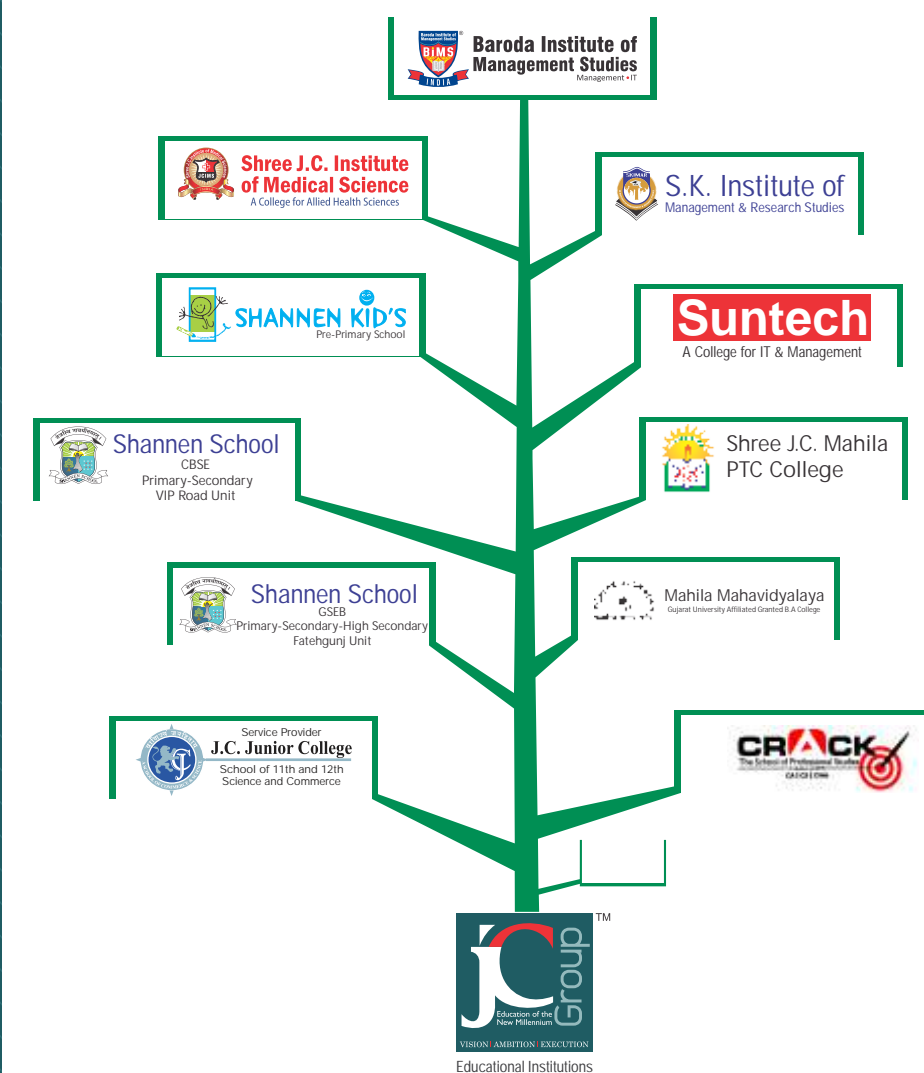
BIMS
INDIA
Baroda Institute of
Management Studies
Management • IT

JCIMS
Shree J.C. Institute
of Medical Science
A College for Allied Health Sciences

SKIMRS
S.K. Institute of
Management & Research Studies

SHANNEN KID'S
Pre-Primary School

Suntech
A College for IT & Management

Shannen School
CBSE
Primary-Secondary
VIP Road Unit

Shree J.C. Mahila
PTC College

Shannen School
GSEB
Primary-Secondary-High Secondary
Fatehgunj Unit

Mahila Mahavidyalaya
Gujarat University Affiliated Granted B.A College

Service Provider
J.C. Junior College
School of 11th and 12th
Science and Commerce

CRACK
The School of Professional Studies
CA | CS | CMA

JC Group
TM
Education of the New Millennium
VISION | AMBITION | EXECUTION
Educational Institutions